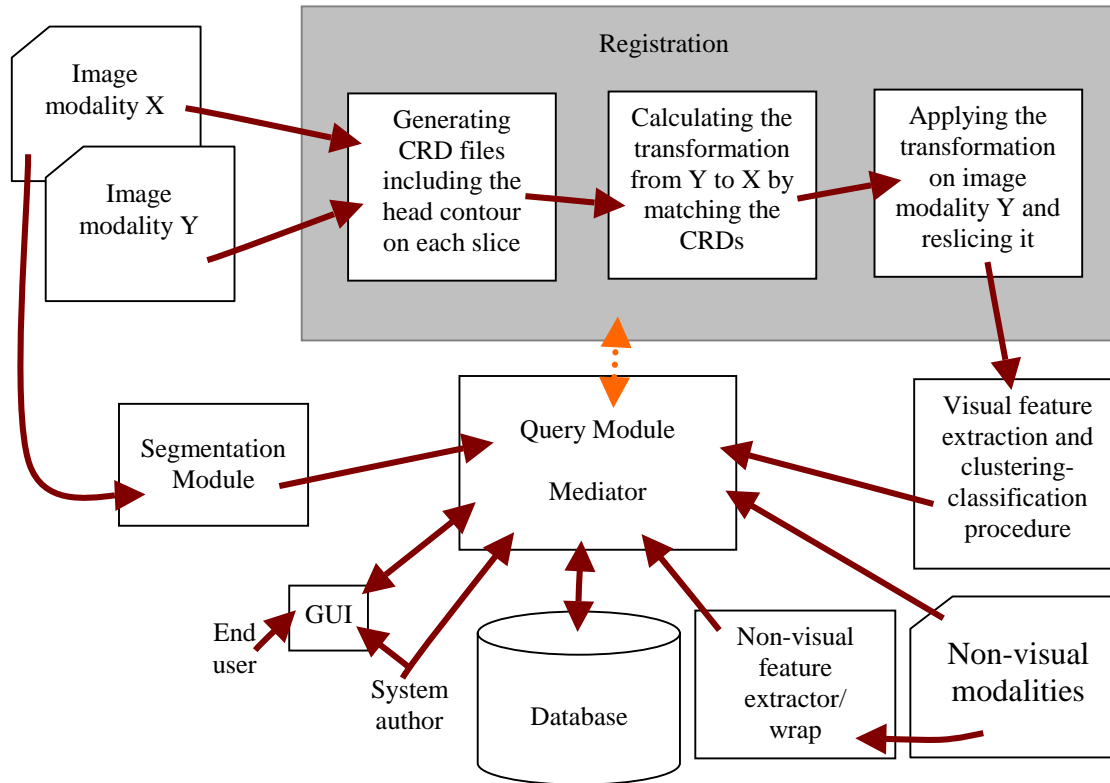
Image modality X

Image modality Y

Registration

Generating CRD files including the head contour on each slice

Calculating the transformation from Y to X by matching the CRDs

Applying the transformation on image modality Y and reslicing it

Segmentation Module

Query Module

Mediator

Visual feature extraction and clustering-classification procedure

GUI

End user

System author

Database

Non-visual feature extractor/ wrap

Non-visual modalities